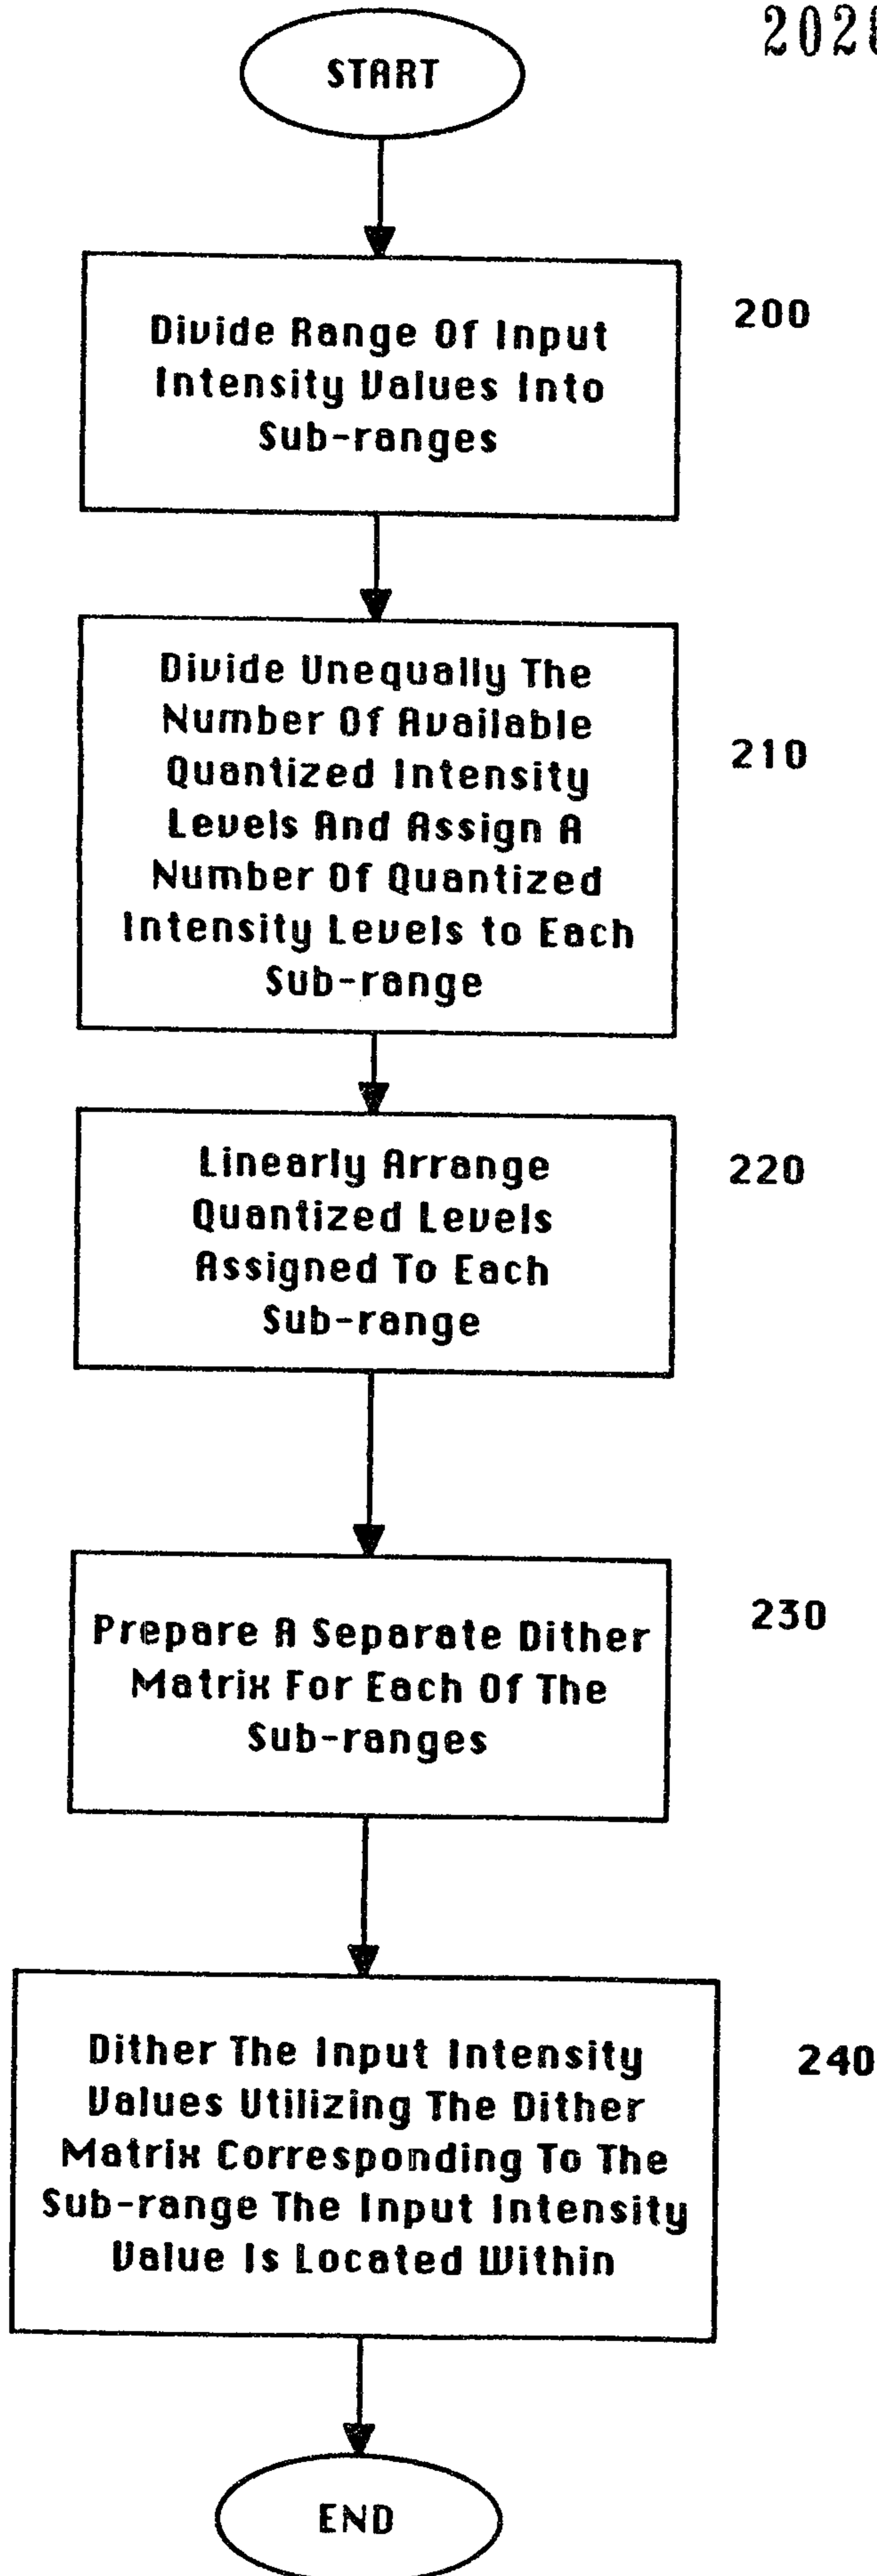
202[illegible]

START

Divide Range Of Input Intensity Values Into Sub-ranges

200

Divide Unequally The Number Of Available Quantized Intensity Levels And Assign A Number Of Quantized Intensity Levels to Each Sub-range

210

Linearly Arrange Quantized Levels Assigned To Each Sub-range

220

Prepare A Separate Dither Matrix For Each Of The Sub-ranges

230

Dither The Input Intensity Values Utilizing The Dither Matrix Corresponding To The Sub-range The Input Intensity Value Is Located Within

240

END